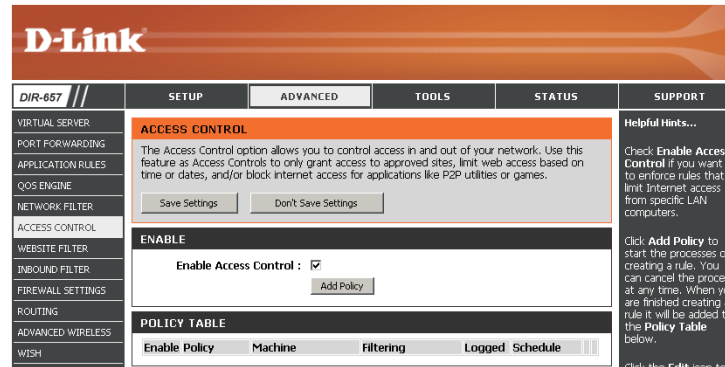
D-Link

DIR-657

SETUP | ADVANCED | TOOLS | STATUS | SUPPORT

VIRTUAL SERVER
PORT FORWARDING
APPLICATION RULES
QOS ENGINE
NETWORK FILTER
ACCESS CONTROL
WEBSITE FILTER
INBOUND FILTER
FIREWALL SETTINGS
ROUTING
ADVANCED WIRELESS
WISH

ACCESS CONTROL

The Access Control option allows you to control access in and out of your network. Use this feature as Access Controls to only grant access to approved sites, limit web access based on time or dates, and/or block internet access for applications like P2P utilities or games.

Save Settings | Don't Save Settings

ENABLE

Enable Access Control : ☑

Add Policy

POLICY TABLE

| Enable Policy | Machine | Filtering | Logged | Schedule |
|---|---|---|---|---|

Helpful Hints...

Check Enable Acces Control if you want to enforce rules that limit Internet access from specific LAN computers.

Click Add Policy to start the processes o creating a rule. You can cancel the proce at any time. When yo are finished creating rule it will be added t the Policy Table below.

Click the Edit icon t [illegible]